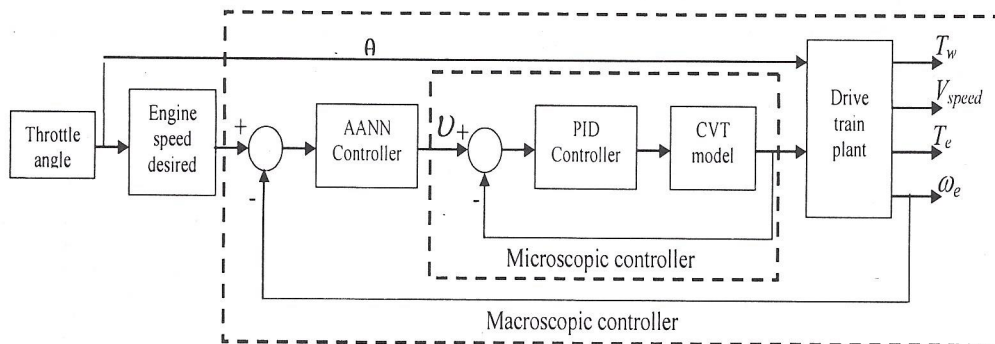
$\theta$

Throttle angle

Engine speed desired

+

-

AANN Controller

$\upsilon$ +

-

PID Controller

CVT model

Microscopic controller

Drive train plant

$T_w$

$V_{speed}$

$T_e$

$\omega_e$

Macroscopic controller